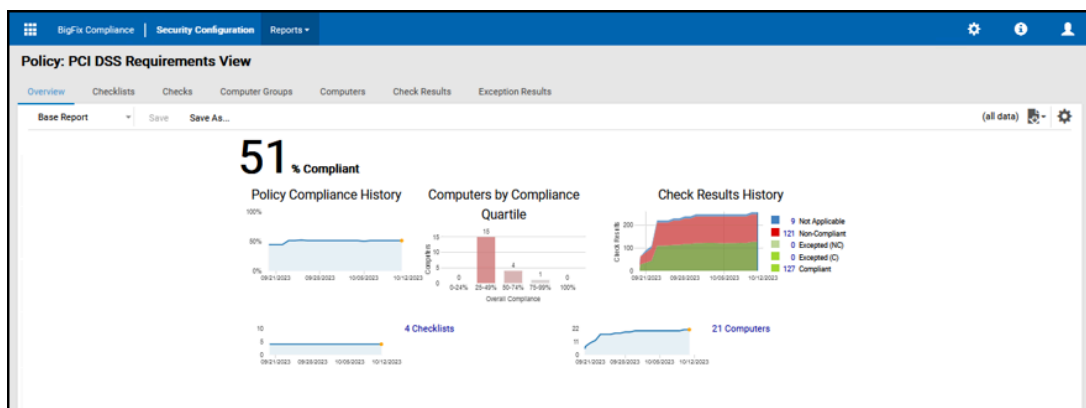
BigFix Compliance | Security Configuration Reports ▾

Policy: PCI DSS Requirements View

Overview Checklists Checks Computer Groups Computers Check Results Exception Results

Base Report ▾ Save Save As...

(all data)

51 % Compliant

Policy Compliance History

100%
50%
0%
09/21/2023 09/28/2023 10/05/2023 10/12/2023

Computers by Compliance Quartile

15
10
5
0
Computers
15
4
1
0
0
0-24% 25-49% 50-74% 75-99% 100%
Overall Compliance

Check Results History

200
100
0
Check Results
09/21/2023 09/28/2023 10/05/2023 10/12/2023

9 Not Applicable
121 Non-Compliant
0 Excepted (NC)
0 Excepted (C)
127 Compliant

10
5
0
09/21/2023 09/28/2023 10/05/2023 10/12/2023
4 Checklists

22
11
0
09/21/2023 09/28/2023 10/05/2023 10/12/2023
21 Computers